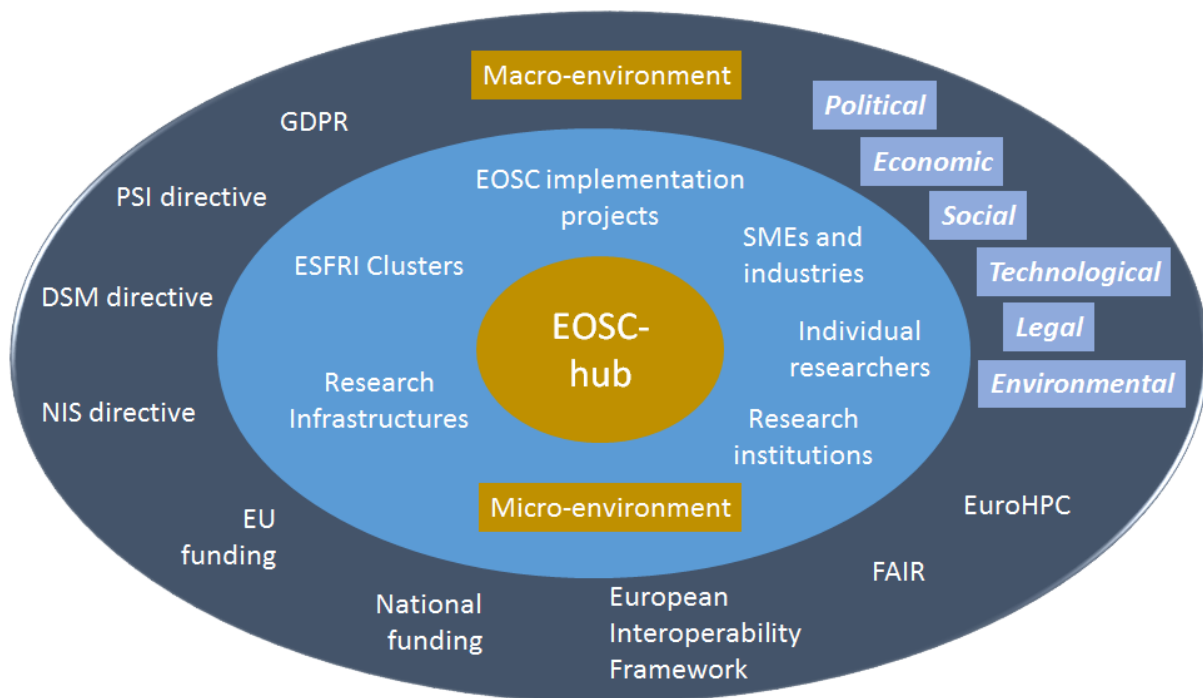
Macro-environment

Political

Economic

Social

Technological

Legal

Environmental

GDPR

PSI directive

DSM directive

NIS directive

EU funding

National funding

European Interoperability Framework

FAIR

EuroHPC

EOSC implementation projects

ESFRI Clusters

SMEs and industries

Individual researchers

Research Infrastructures

Research institutions

EOSC-hub

Micro-environment